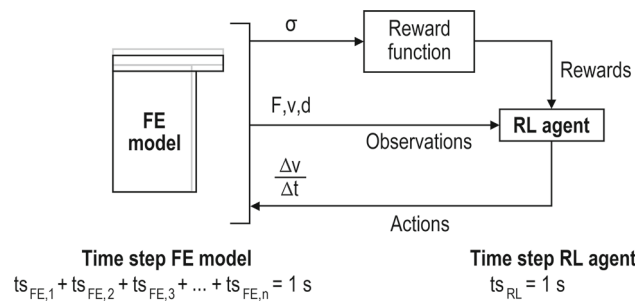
σ

Reward function

Rewards

FE model

F,v,d

Observations

RL agent

$\frac{\Delta v}{\Delta t}$

Actions

Time step FE model
$ts_{FE,1} + ts_{FE,2} + ts_{FE,3} + ... + ts_{FE,n} = 1$ s

Time step RL agent
$ts_{RL} = 1$ s